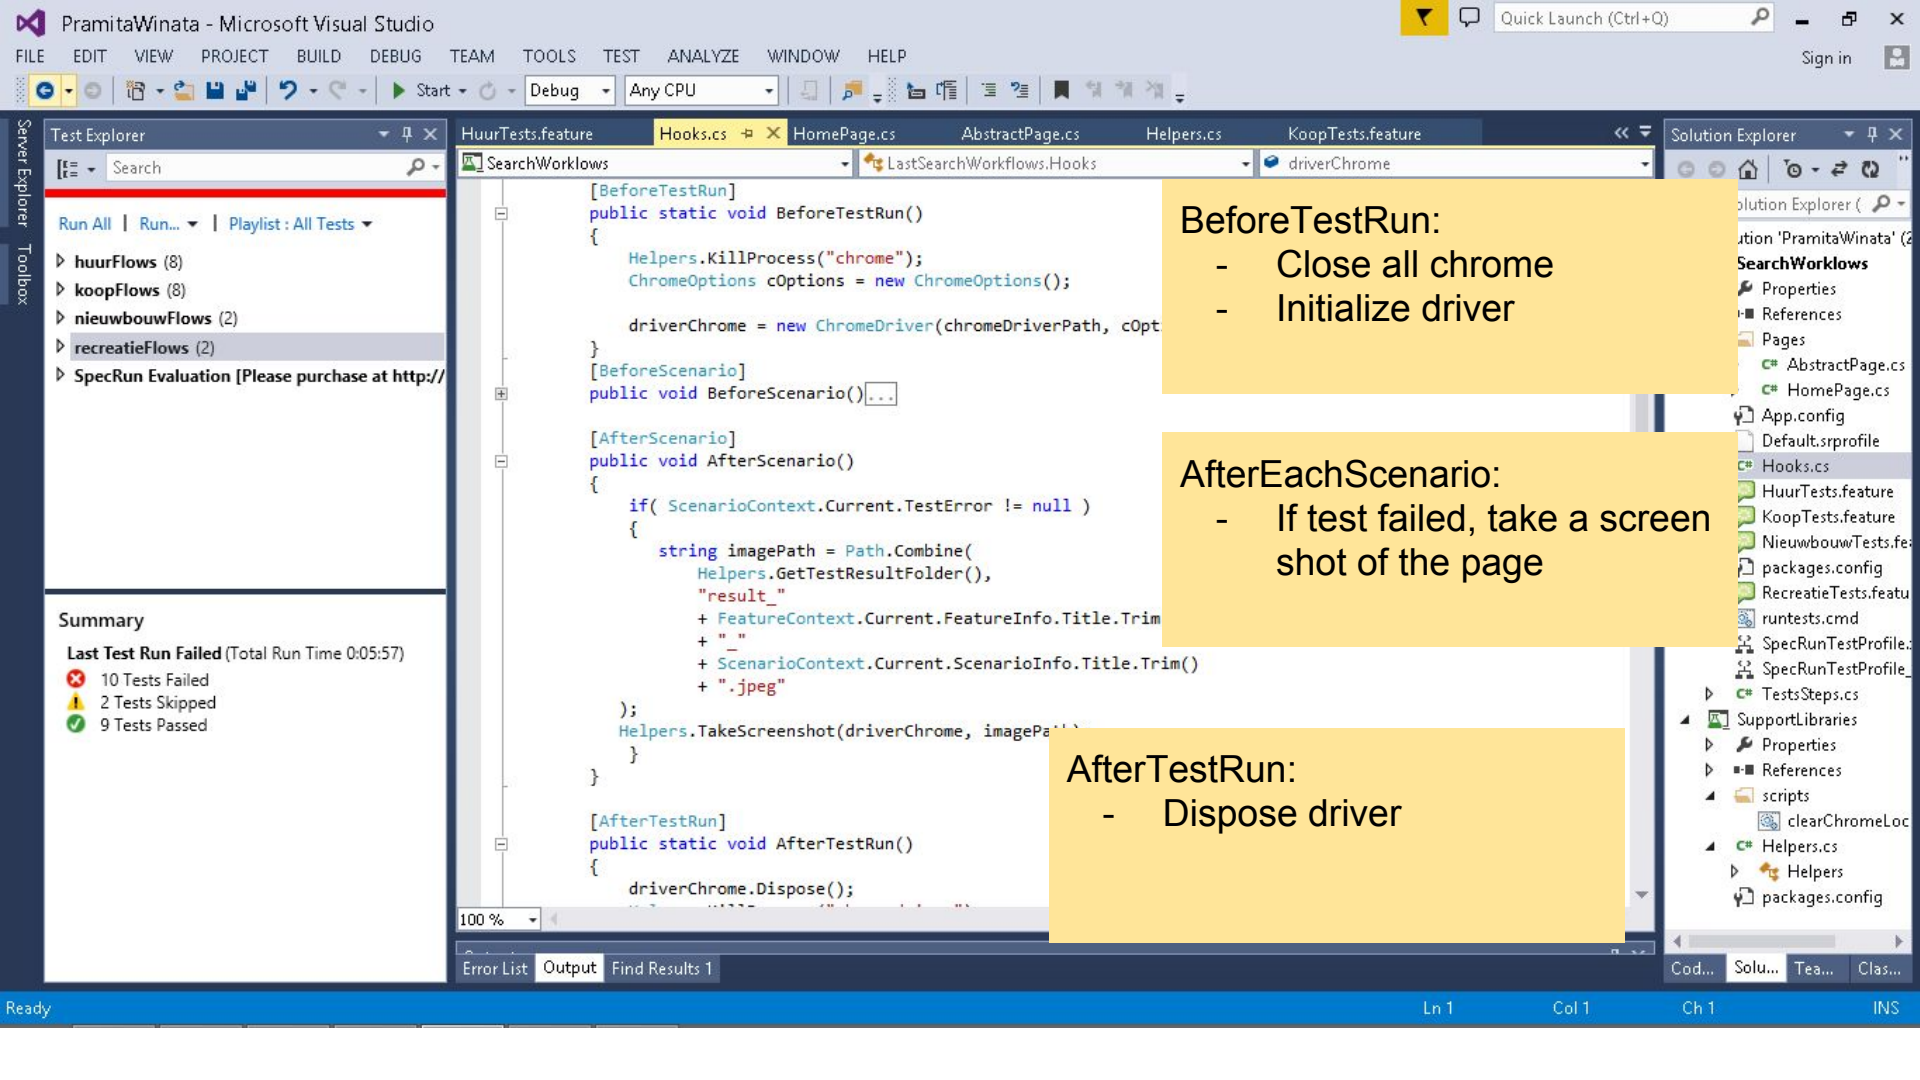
PramitaWinata - Microsoft Visual Studio

Quick Launch (Ctrl+Q)

FILE EDIT VIEW PROJECT BUILD DEBUG TEAM TOOLS TEST ANALYZE WINDOW HELP

Sign in

Start Debug Any CPU

Server Explorer Toolbox

Test Explorer

Search

Run All | Run... | Playlist : All Tests

huurFlows (8)
koopFlows (8)
nieuwbouwFlows (2)
recreatieFlows (2)
SpecRun Evaluation [Please purchase at http://

Summary

Last Test Run Failed (Total Run Time 0:05:57)
10 Tests Failed
2 Tests Skipped
9 Tests Passed

HuurTests.feature Hooks.cs HomePage.cs AbstractPage.cs Helpers.cs KoopTests.feature

SearchWorkflows LastSearchWorkflows.Hooks driverChrome

```
[BeforeTestRun]
public static void BeforeTestRun()
{
    Helpers.KillProcess("chrome");
    ChromeOptions cOptions = new ChromeOptions();

    driverChrome = new ChromeDriver(chromeDriverPath, cOpt
}
[BeforeScenario]
public void BeforeScenario()...

[AfterScenario]
public void AfterScenario()
{
    if( ScenarioContext.Current.TestError != null )
    {
        string imagePath = Path.Combine(
            Helpers.GetTestResultFolder(),
            "result_"
            + FeatureContext.Current.FeatureInfo.Title.Trim
            + "_"
            + ScenarioContext.Current.ScenarioInfo.Title.Trim()
            + ".jpeg"
    );
    Helpers.TakeScreenshot(driverChrome, imagePa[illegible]
    }
}

[AfterTestRun]
public static void AfterTestRun()
{
    driverChrome.Dispose();
```

100 %

BeforeTestRun:
- Close all chrome
- Initialize driver

AfterEachScenario:
- If test failed, take a screen shot of the page

AfterTestRun:
- Dispose driver

Solution Explorer

olution Explorer (

ution 'PramitaWinata' (2
SearchWorkflows
Properties
References
Pages
AbstractPage.cs
HomePage.cs
App.config
Default.srprofile
Hooks.cs
HuurTests.feature
KoopTests.feature
NieuwbouwTests.fe
packages.config
RecreatieTests.featu
runtests.cmd
SpecRunTestProfile.
SpecRunTestProfile_
TestsSteps.cs
SupportLibraries
Properties
References
scripts
clearChromeLoc
Helpers.cs
Helpers
packages.config

Error List Output Find Results 1

Cod... Solu... Tea... Clas...

Ready Ln 1 Col 1 Ch 1 INS